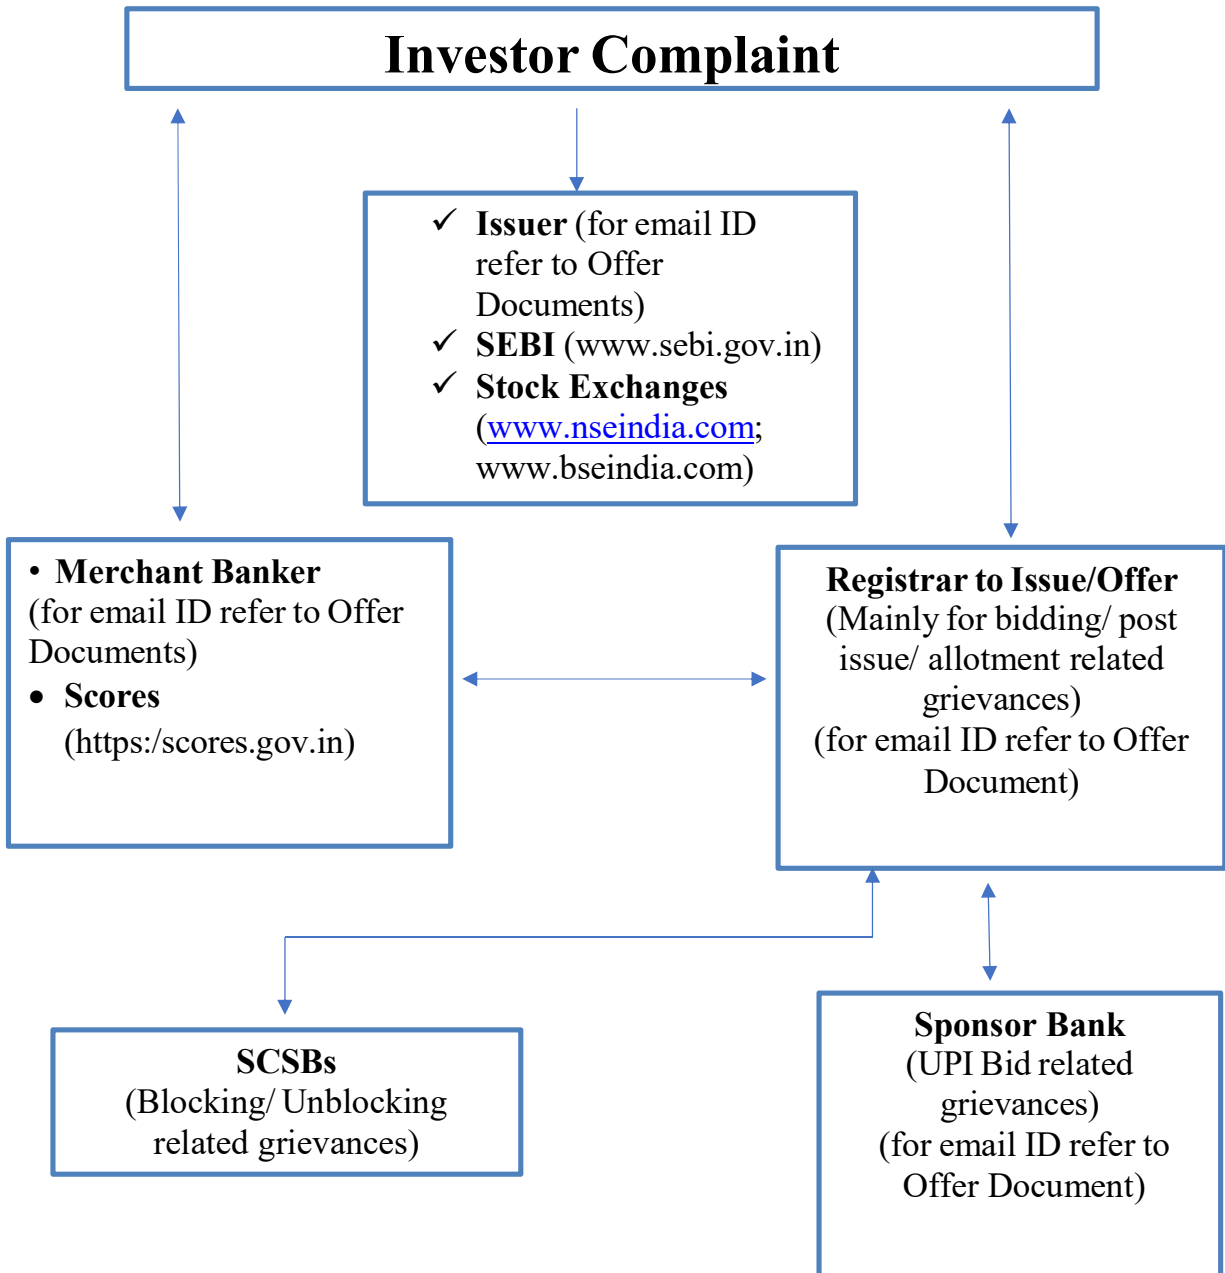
Investor Complaint

✓ Issuer (for email ID refer to Offer Documents)
✓ SEBI (www.sebi.gov.in)
✓ Stock Exchanges (www.nseindia.com; www.bseindia.com)

• Merchant Banker (for email ID refer to Offer Documents)
• Scores (https:/scores.gov.in)

Registrar to Issue/Offer
(Mainly for bidding/ post issue/ allotment related grievances)
(for email ID refer to Offer Document)

SCSBs
(Blocking/ Unblocking related grievances)

Sponsor Bank
(UPI Bid related grievances)
(for email ID refer to Offer Document)